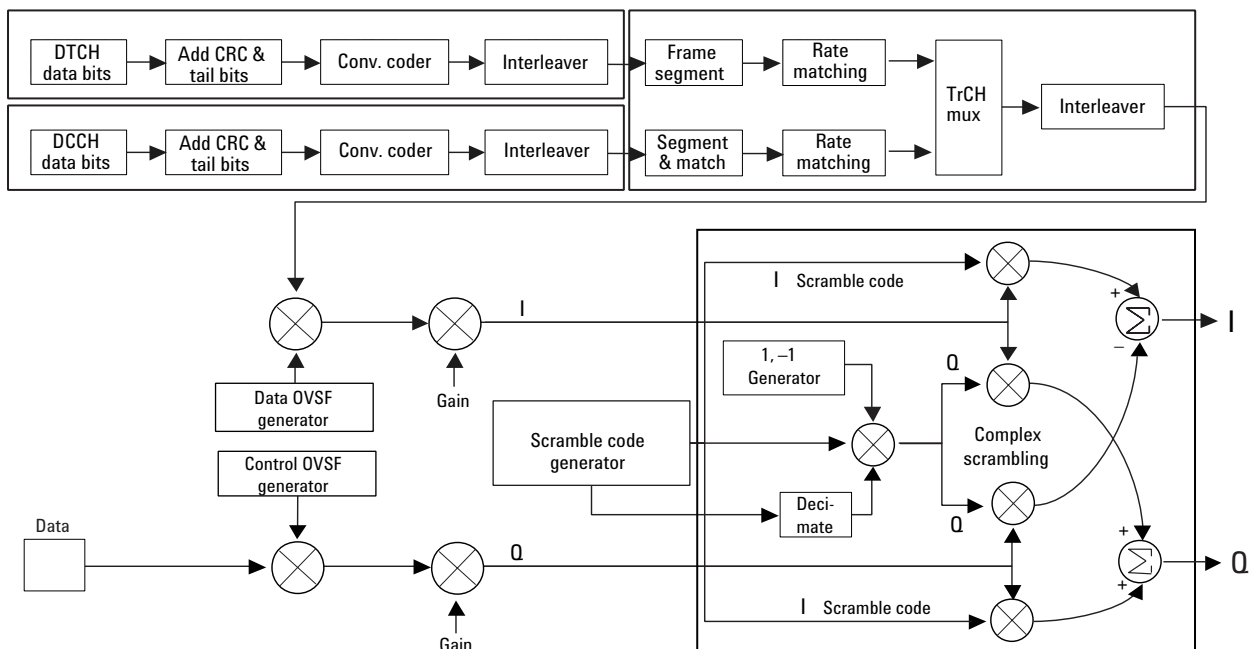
DTCH data bits

Add CRC & tail bits

Conv. coder

Interleaver

DCCH data bits

Add CRC & tail bits

Conv. coder

Interleaver

Frame segment

Rate matching

Segment & match

Rate matching

TrCH mux

Interleaver

I Scramble code

+

$\sum$

–

I

I

1, –1 Generator

Q

Data OVSF generator

Gain

Scramble code generator

Complex scrambling

Control OVSF generator

Deci-mate

Q

Data

Q

+

$\sum$

+

Q

I Scramble code

Gain